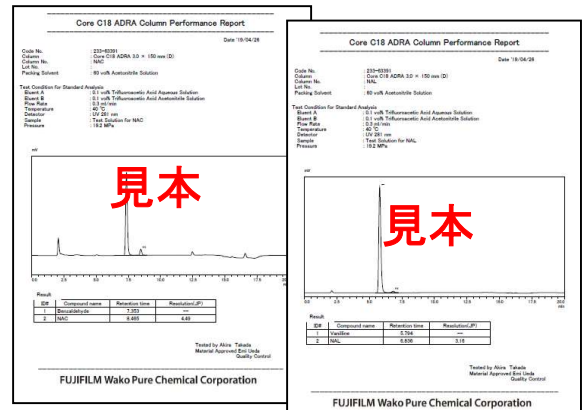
Core C18 ADRA Column Performance Report

Date '19/04/26

Code No. : 233-63391
Column : Core C18 ADRA 3.0 × 150 mm (D)
Column No. : NAC
Lot No. :
Packing Solvent : 80 vol% Acetonitrile Solution

Test Condition for Standard Analysis
Eluent A : 0.1 vol% Trifluoroacetic Acid Aqueous Solution
Eluent B : 0.1 vol% Trifluoroacetic Acid Acetonitrile Solution
Flow Rate : 0.3 ml/min
Temperature : 40 ℃
Detector : UV 281 nm
Sample : Test Solution for NAC
Pressure : 19.2 MPa

mV

見本

Result

| ID# | Compound name | Retention time | Resolution(JP) |
|---|---|---|---|
| 1 | Benzaldehyde | 7.353 | --- |
| 2 | NAC | 8.465 | 4.49 |

Tested by Akira Takada
Material Approved Emi Ueda
Quality Control

FUJIFILM Wako Pure Chemical Corporation

Core C18 ADRA Column Performance Report

Date '19/04/26

Code No. : 233-63391
Column : Core C18 ADRA 3.0 × 150 mm (D)
Column No. : NAL
Lot No. :
Packing Solvent : 80 vol% Acetonitrile Solution

Test Condition for Standard Analysis
Eluent A : 0.1 vol% Trifluoroacetic Acid Aqueous Solution
Eluent B : 0.1 vol% Trifluoroacetic Acid Acetonitrile Solution
Flow Rate : 0.3 ml/min
Temperature : 40 ℃
Detector : UV 281 nm
Sample : Test Solution for NAL
Pressure : 19.2 MPa

mV

見本

Result

| ID# | Compound name | Retention time | Resolution(JP) |
|---|---|---|---|
| 1 | Vanilline | 5.794 | --- |
| 2 | NAL | 6.836 | 3.16 |

Tested by Akira Takada
Material Approved Emi Ueda
Quality Control

FUJIFILM Wako Pure Chemical Corporation